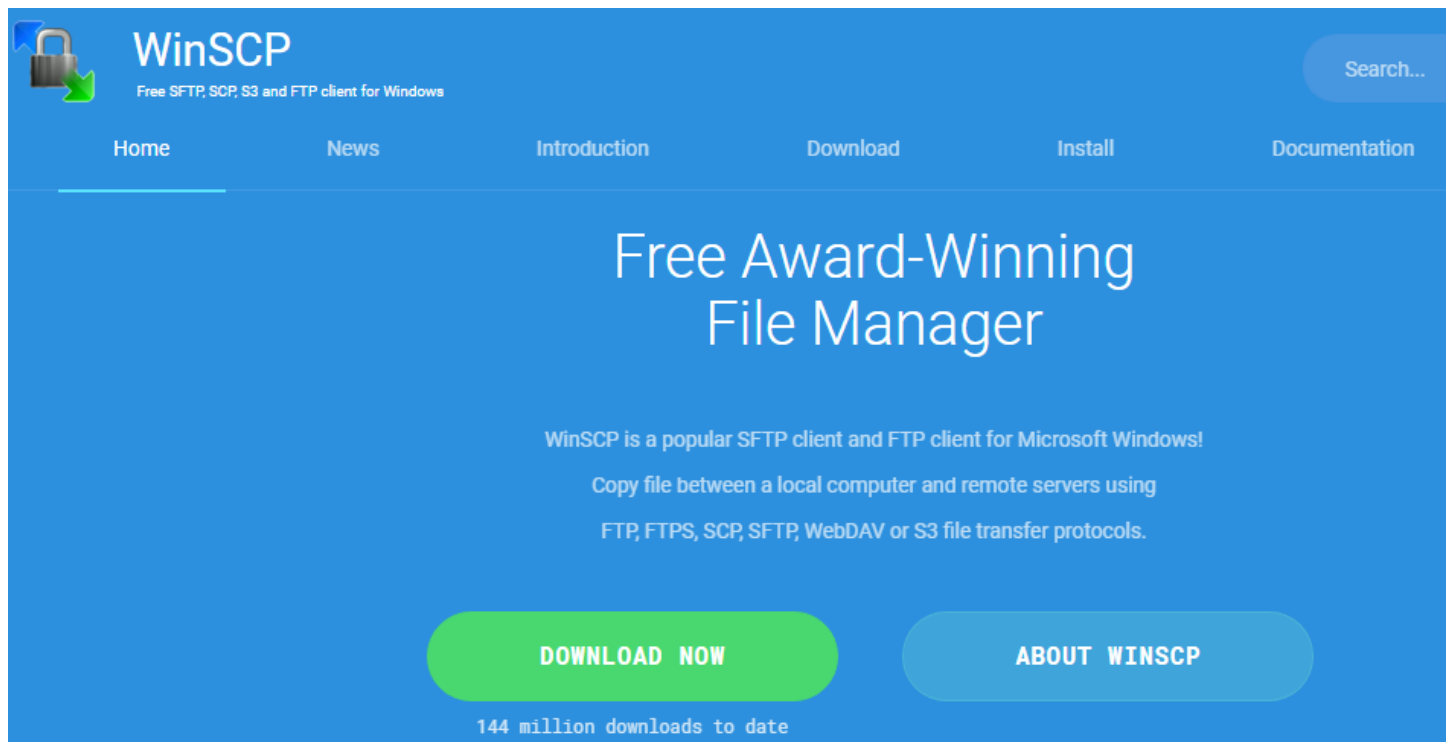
WinSCP
Free SFTP, SCP, S3 and FTP client for Windows

Search...

Home News Introduction Download Install Documentation

Free Award-Winning File Manager

WinSCP is a popular SFTP client and FTP client for Microsoft Windows! Copy file between a local computer and remote servers using FTP, FTPS, SCP, SFTP, WebDAV or S3 file transfer protocols.

DOWNLOAD NOW

ABOUT WINSCP

144 million downloads to date